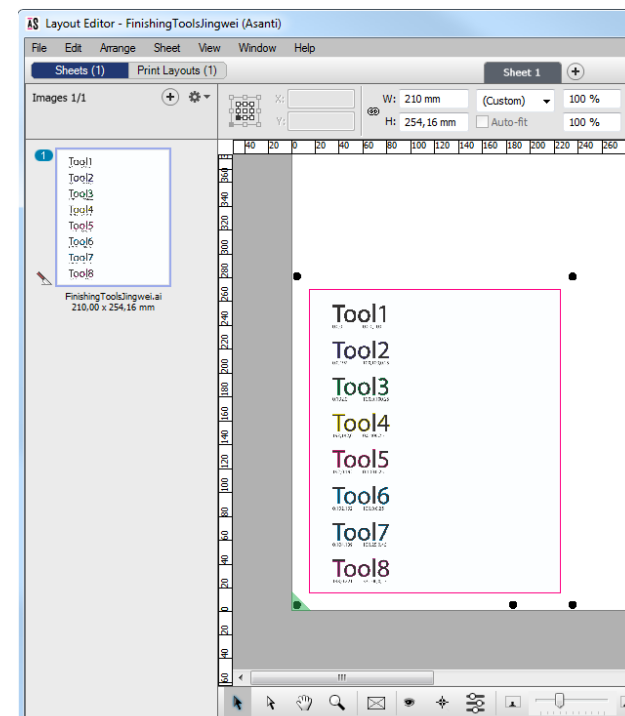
AS Layout Editor - FinishingToolsJingwei (Asanti)

File Edit Arrange Sheet View Window Help

Sheets (1) Print Layouts (1)

Sheet 1

Images 1/1

X:
Y:
W: 210 mm
H: 254,16 mm
(Custom)
Auto-fit
100 %
100 %

40 20 0 20 40 60 80 100 120 140 160 180 200 220 240 260

1
Tool1
Tool2
Tool3
Tool4
Tool5
Tool6
Tool7
Tool8

FinishingToolsJingwei.ai
210,00 x 254,16 mm

360 340 320 300 280 260 240 220 200 180 160 140 120 100 80 60 40 20 0 20 40 60

Tool1
Tool2
Tool3
Tool4
Tool5
Tool6
Tool7
Tool8